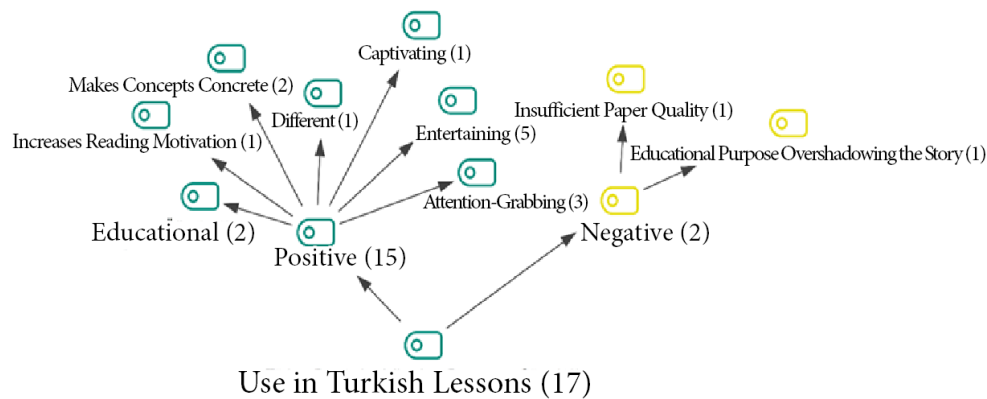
Captivating (1)

Makes Concepts Concrete (2)

Different (1)

Increases Reading Motivation (1)

Entertaining (5)

Attention-Grabbing (3)

Educational (2)

Positive (15)

Insufficient Paper Quality (1)

Educational Purpose Overshadowing the Story (1)

Negative (2)

Use in Turkish Lessons (17)